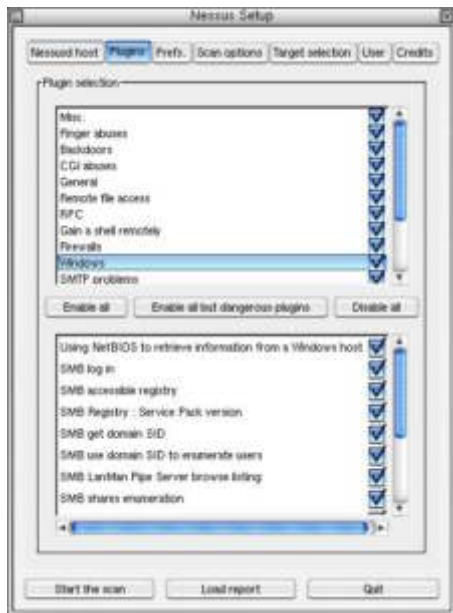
Nessus Setup

Nessusd host | Plugins | Prefs. | Scan options | Target selection | User | Credits

Plugin selection

Misc.
Finger abuses
Backdoors
CGI abuses
General
Remote file access
RPC
Gain a shell remotely
Firewalls
Windows
SMTP problems

Enable all | Enable all but dangerous plugins | Disable all

Using NetBIOS to retrieve information from a Windows host
SMB log in
SMB accessible registry
SMB Registry : Service Pack version
SMB get domain SID
SMB use domain SID to enumerate users
SMB LanMan Pipe Server browse listing
SMB shares enumeration

Start the scan | Load report | Quit